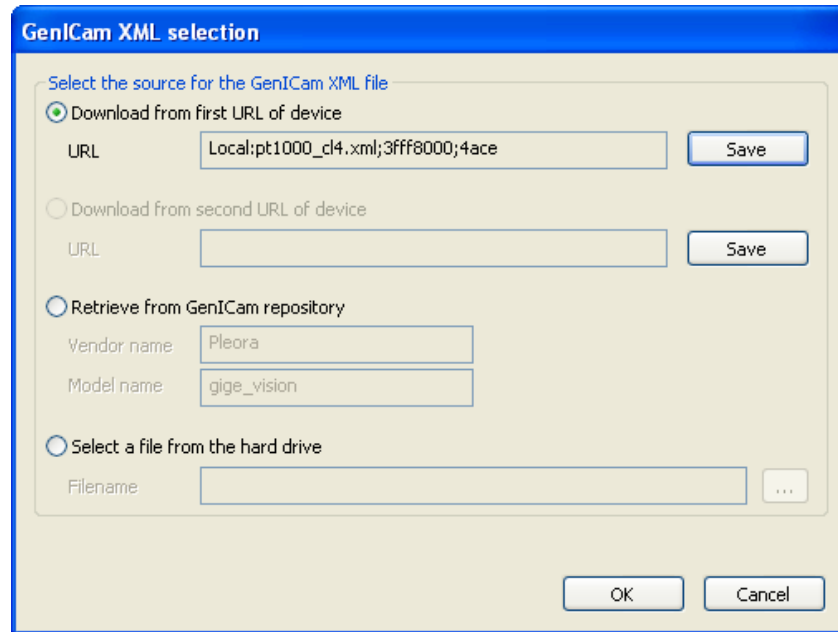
GenICam XML selection

Select the source for the GenICam XML file

Download from first URL of device

URL Local:pt1000_cl4.xml;3fff8000;4ace Save

Download from second URL of device

URL Save

Retrieve from GenICam repository

Vendor name Pleora

Model name gige_vision

Select a file from the hard drive

Filename ...

OK Cancel